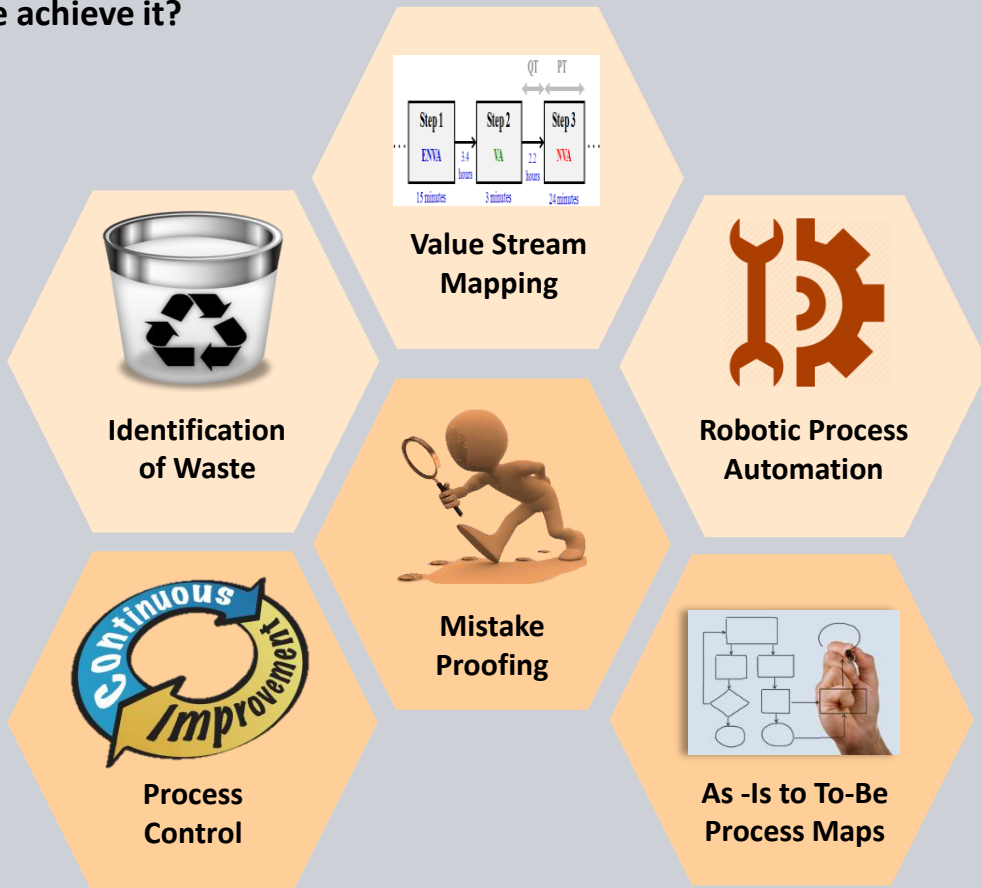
e achieve it?

QT PT

Step 1 ENVA 3.4 hours Step 2 VA 2.2 hours Step 3 NVA

15 minutes 3 minutes 24 minutes

Value Stream Mapping

Identification of Waste

Robotic Process Automation

Mistake Proofing

Continuous Improvement

Process Control

As -Is to To-Be Process Maps